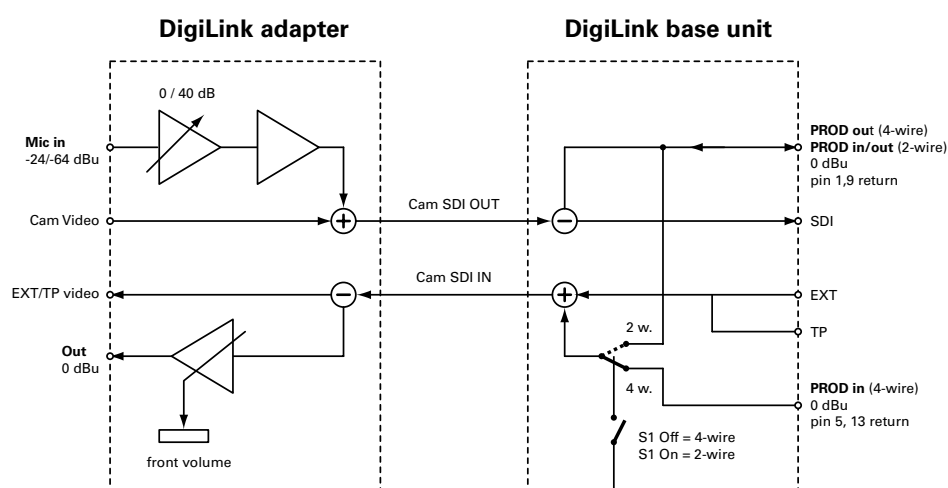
DigiLink adapter

DigiLink base unit

0 / 40 dB

Mic in
-24/-64 dBu

Cam Video

EXT/TP video

Out
0 dBu

front volume

Cam SDI OUT

Cam SDI IN

PROD out (4-wire)
PROD in/out (2-wire)
0 dBu
pin 1,9 return

SDI

EXT

TP

2 w.

4 w.

PROD in (4-wire)
0 dBu
pin 5, 13 return

S1 Off = 4-wire
S1 On = 2-wire